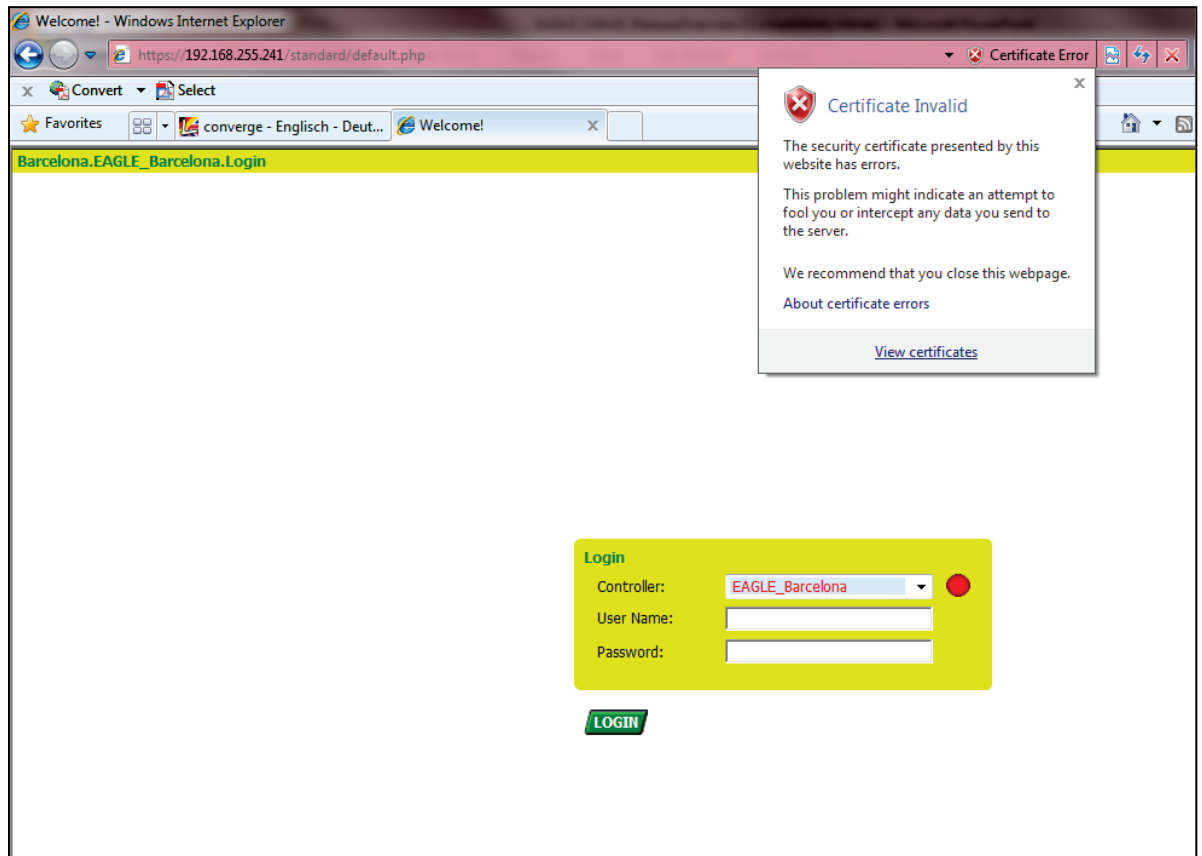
Welcome! - Windows Internet Explorer

https://192.168.255.241/standard/default.php

Certificate Error

Convert Select

Favorites converge - Englisch - Deut... Welcome!

Barcelona.EAGLE_Barcelona.Login

Certificate Invalid

The security certificate presented by this website has errors.

This problem might indicate an attempt to fool you or intercept any data you send to the server.

We recommend that you close this webpage.

About certificate errors

View certificates

Login

| Controller: | EAGLE_Barcelona |
|---|---|
| User Name: | |
| Password: | |

LOGIN